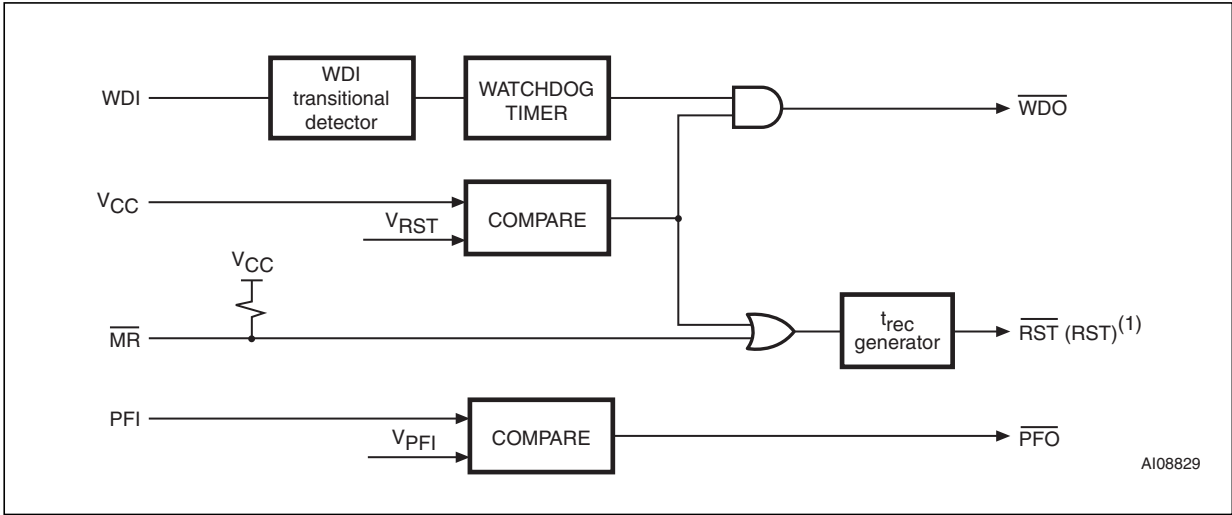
WDI

WDI transitional detector

WATCHDOG TIMER

$\overline{WDO}$

$V_{CC}$

$V_{RST}$

COMPARE

$V_{CC}$

$\overline{MR}$

$t_{rec}$ generator

$\overline{RST}$ (RST)$^{(1)}$

PFI

$V_{PFI}$

COMPARE

$\overline{PFO}$

AI08829